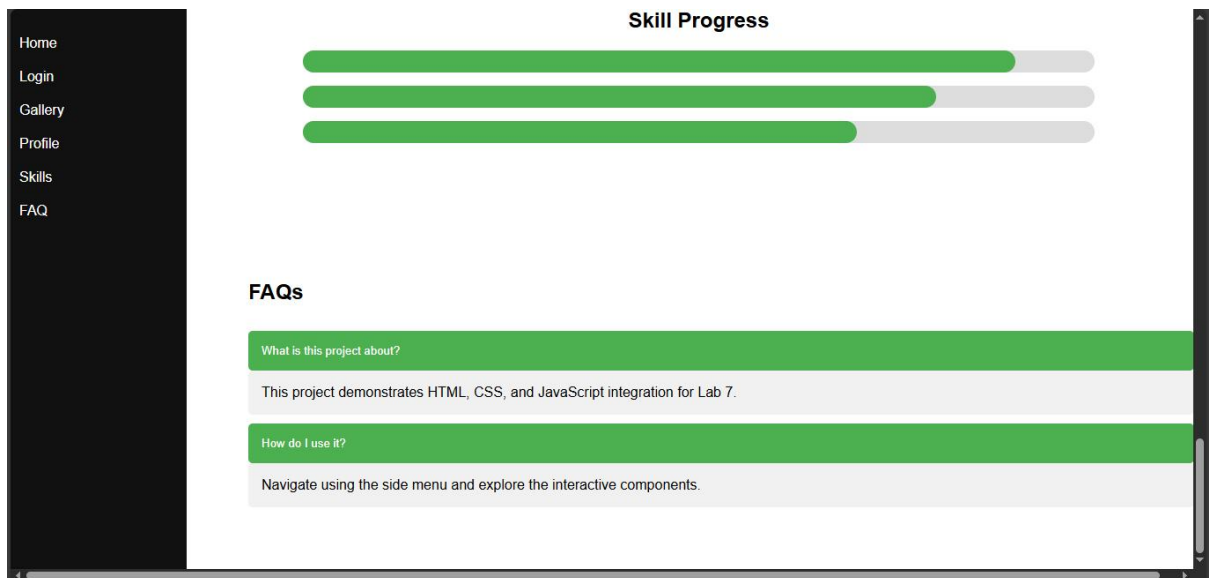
Home
Login
Gallery
Profile
Skills
FAQ

Skill Progress

FAQs

What is this project about?

This project demonstrates HTML, CSS, and JavaScript integration for Lab 7.

How do I use it?

Navigate using the side menu and explore the interactive components.